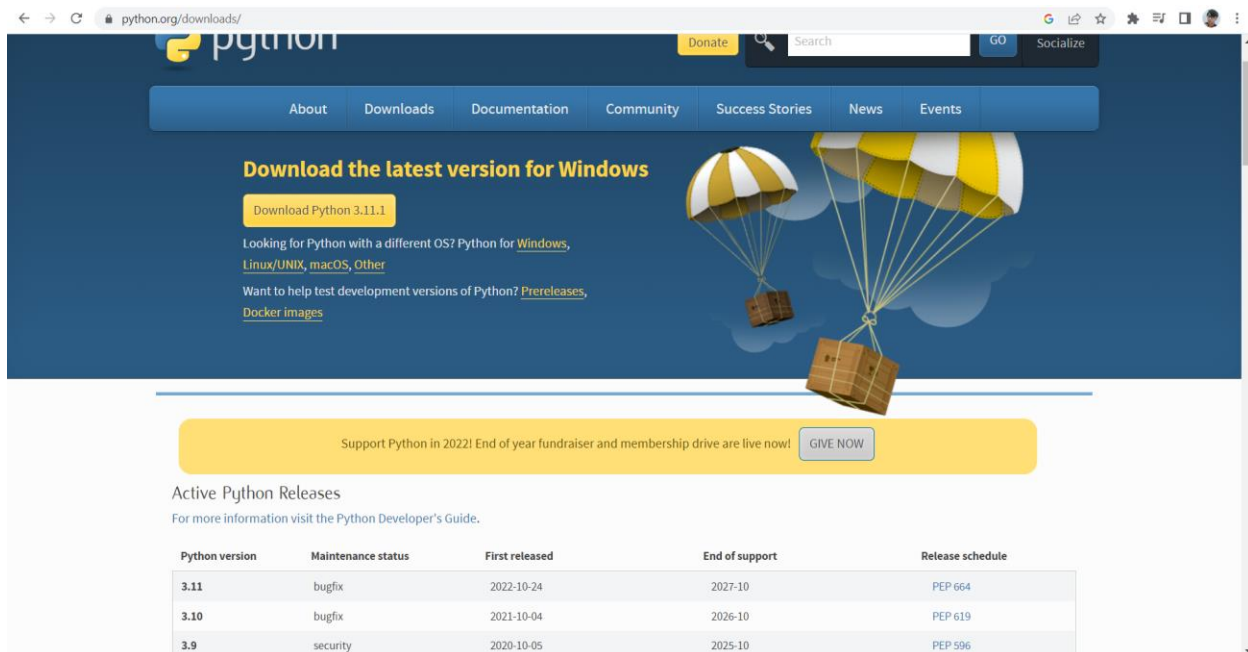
python.org/downloads/

python

Donate

Search

GO

Socialize

About Downloads Documentation Community Success Stories News Events

Download the latest version for Windows

Download Python 3.11.1

Looking for Python with a different OS? Python for Windows, Linux/UNIX, macOS, Other

Want to help test development versions of Python? Prereleases, Docker images

Support Python in 2022! End of year fundraiser and membership drive are live now! GIVE NOW

Active Python Releases

For more information visit the Python Developer's Guide.

| Python version | Maintenance status | First released | End of support | Release schedule |
|---|---|---|---|---|
| 3.11 | bugfix | 2022-10-24 | 2027-10 | PEP 664 |
| 3.10 | bugfix | 2021-10-04 | 2026-10 | PEP 619 |
| 3.9 | security | 2020-10-05 | 2025-10 | PEP 596 |